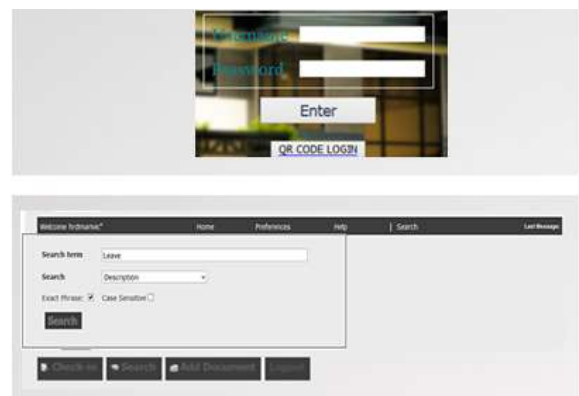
Username
Password
Enter
QR CODE LOGIN

Welcome hrdmarine*
Home
Preferences
Help
| Search
Last Message

Search term
Leave
Search
Description
Exact Phrase: ☑ Case Sensitive ☐
Search

Check in
Search
Add Document
Logout